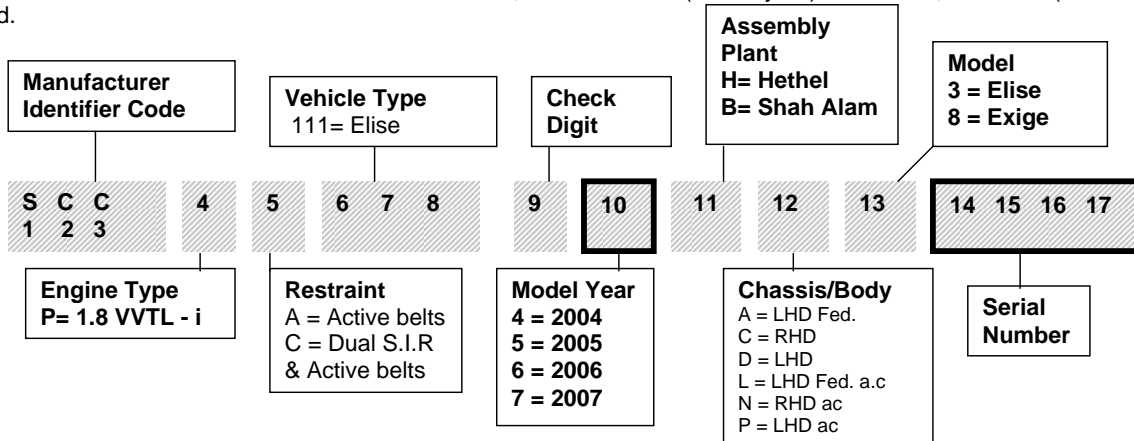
d.

Manufacturer Identifier Code

Vehicle Type
111= Elise

Check Digit

Assembly Plant
H= Hethel
B= Shah Alam

Model
3 = Elise
8 = Exige

S C C
1 2 3

4

5

6 7 8

9

10

11

12

13

14 15 16 17

Engine Type
P= 1.8 VVTL - i

Restraint
A = Active belts
C = Dual S.I.R & Active belts

Model Year
4 = 2004
5 = 2005
6 = 2006
7 = 2007

Chassis/Body
A = LHD Fed.
C = RHD
D = LHD
L = LHD Fed. a.c
N = RHD ac
P = LHD ac

Serial Number